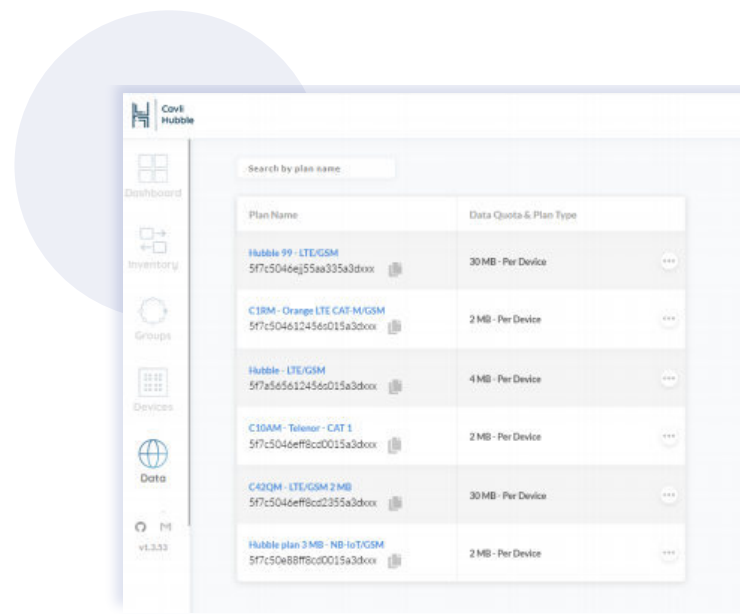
Cavli Hubble

Dashboard

Inventory

Groups

Devices

Data

v1.3.53

Search by plan name

| Plan Name | Data Quota & Plan Type |
|---|---|
| Hubble 99 - LTE/GSM 5f7c5046ejj55aa335a3dxxx | 30 MB - Per Device |
| C1RM - Orange LTE CAT-M/GSM 5f7c504612456d015a3dxxx | 2 MB - Per Device |
| Hubble - LTE/GSM 5f7a565612456d015a3dxxx | 4 MB - Per Device |
| C10AM - Telenor - CAT 1 5f7c5046eff8cd0015a3dxxx | 2 MB - Per Device |
| C42QM - LTE/GSM 2 MB 5f7c5046eff8cd2355a3dxxx | 30 MB - Per Device |
| Hubble plan 3 MB - NB-IoT/GSM 5f7c50e88ff8cd0015a3dxxx | 2 MB - Per Device |